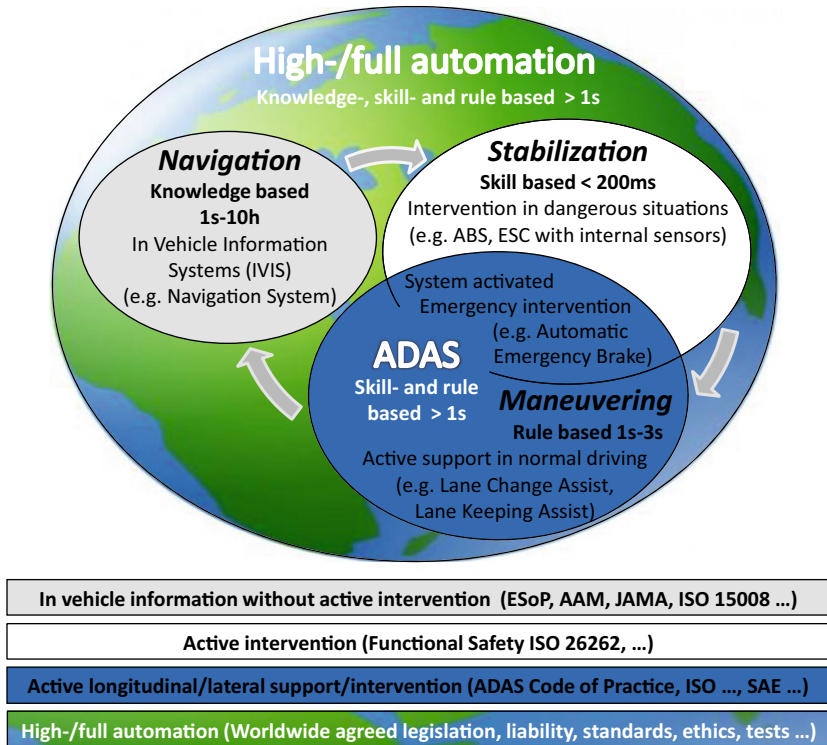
High-/full automation
Knowledge-, skill- and rule based > 1s

Navigation
Knowledge based
1s-10h
In Vehicle Information Systems (IVIS)
(e.g. Navigation System)

Stabilization
Skill based < 200ms
Intervention in dangerous situations
(e.g. ABS, ESC with internal sensors)

System activated
Emergency intervention
(e.g. Automatic Emergency Brake)

ADAS
Skill- and rule based > 1s

Maneuvering
Rule based 1s-3s
Active support in normal driving
(e.g. Lane Change Assist, Lane Keeping Assist)

In vehicle information without active intervention (ESoP, AAM, JAMA, ISO 15008 …)

Active intervention (Functional Safety ISO 26262, …)

Active longitudinal/lateral support/intervention (ADAS Code of Practice, ISO …, SAE …)

High-/full automation (Worldwide agreed legislation, liability, standards, ethics, tests …)